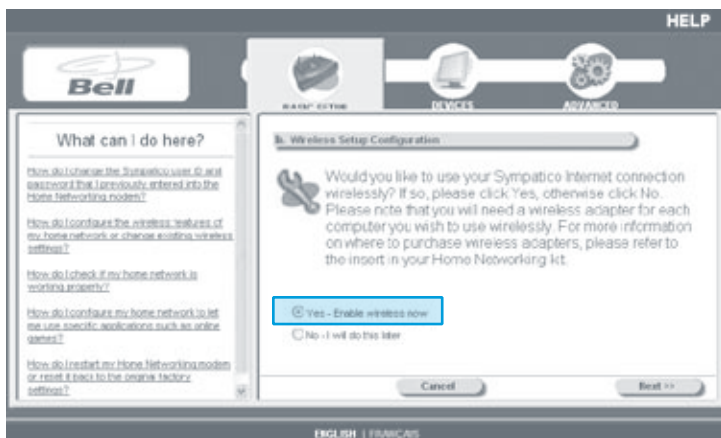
HELP

Bell

BASIC SETUP

DEVICES

ADVANCED

What can I do here?

How do I change the Sympatico user ID and password that I previously entered into the Home Networking modem?

How do I configure the wireless features of my home network or change existing wireless settings?

How do I check if my home network is working properly?

How do I configure my home network to let me use specific applications such as online games?

How do I restart my Home Networking modem or reset it back to the original factory settings?

b. Wireless Setup Configuration

Would you like to use your Sympatico Internet connection wirelessly? If so, please click Yes, otherwise click No. Please note that you will need a wireless adapter for each computer you wish to use wirelessly. For more information on where to purchase wireless adapters, please refer to the insert in your Home Networking kit.

Yes - Enable wireless now

No - I will do this later

Cancel

Next >>

ENGLISH | FRANÇAIS